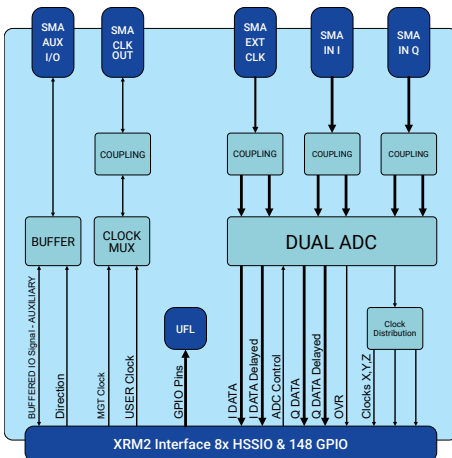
SMA AUX I/O

SMA CLK OUT

SMA EXT CLK

SMA IN I

SMA IN Q

COUPLING

COUPLING

COUPLING

COUPLING

BUFFER

CLOCK MUX

DUAL ADC

UFL

Clock Distribution

BUFFERED IO Signal - AUXILIARY

Direction

MGT Clock

USER Clock

GPIO Pins

I DATA

I DATA Delayed

ADC Control

Q DATA

Q DATA Delayed

OVR

Clocks X,Y,Z

XRM2 Interface 8x HSSIO & 148 GPIO